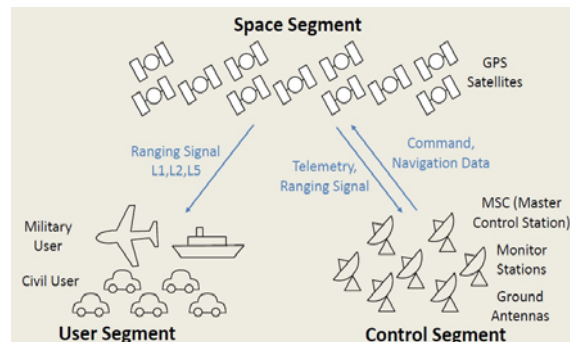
Space Segment

GPS Satellites

Ranging Signal L1,L2,L5

Telemetry, Ranging Signal

Command, Navigation Data

Military User

Civil User

MSC (Master Control Station)

Monitor Stations

Ground Antennas

User Segment

Control Segment